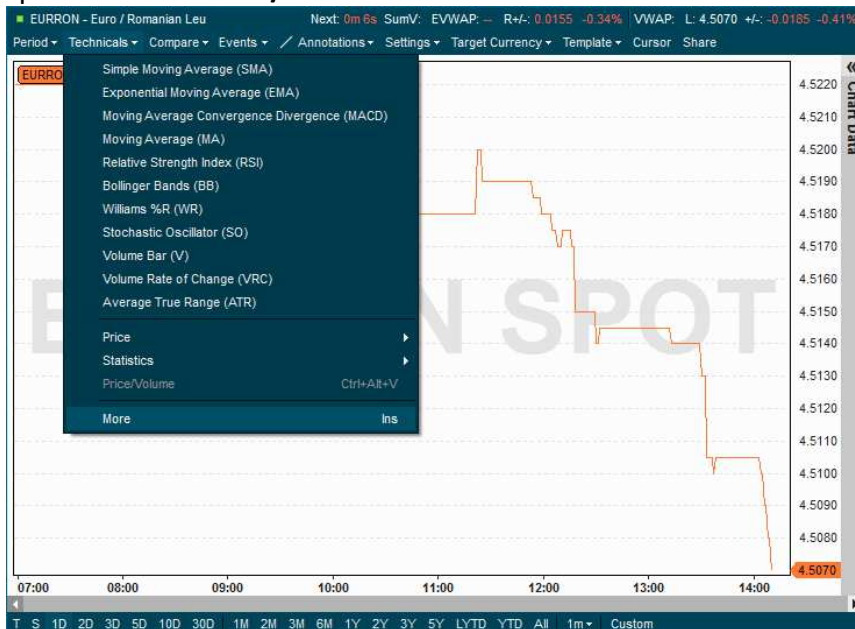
EURRON - Euro / Romanian Leu Next: 0m 6s SumV: EVWAP: -- R+/-: 0.0155 -0.34% VWAP: L: 4.5070 +/-: -0.0185 -0.41%

Period ▾ Technicals ▾ Compare ▾ Events ▾ Annotations ▾ Settings ▾ Target Currency ▾ Template ▾ Cursor Share

EURRO

Simple Moving Average (SMA)
Exponential Moving Average (EMA)
Moving Average Convergence Divergence (MACD)
Moving Average (MA)
Relative Strength Index (RSI)
Bollinger Bands (BB)
Williams %R (WR)
Stochastic Oscillator (SO)
Volume Bar (V)
Volume Rate of Change (VRC)
Average True Range (ATR)

Price
Statistics
Price/Volume Ctrl+Alt+V

More Ins

E N SPOT

Chart Data

4.5220
4.5210
4.5200
4.5190
4.5180
4.5170
4.5160
4.5150
4.5140
4.5130
4.5120
4.5110
4.5100
4.5090
4.5080
4.5070

07:00 08:00 09:00 10:00 11:00 12:00 13:00 14:00

T S 1D 2D 3D 5D 10D 30D 1M 2M 3M 6M 1Y 2Y 3Y 5Y LYTD YTD All 1m ▾ Custom